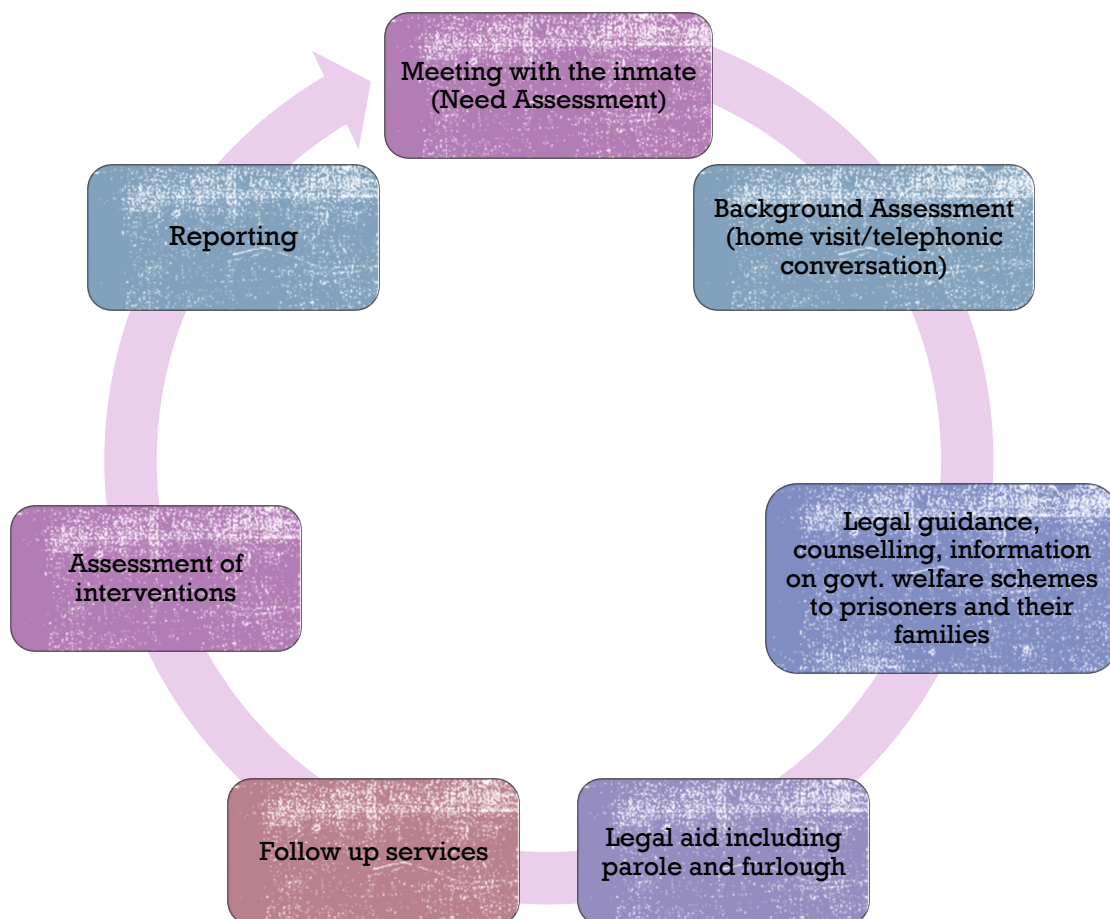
Meeting with the inmate (Need Assessment)

Background Assessment (home visit/telephonic conversation)

Legal guidance, counselling, information on govt. welfare schemes to prisoners and their families

Legal aid including parole and furlough

Follow up services

Assessment of interventions

Reporting